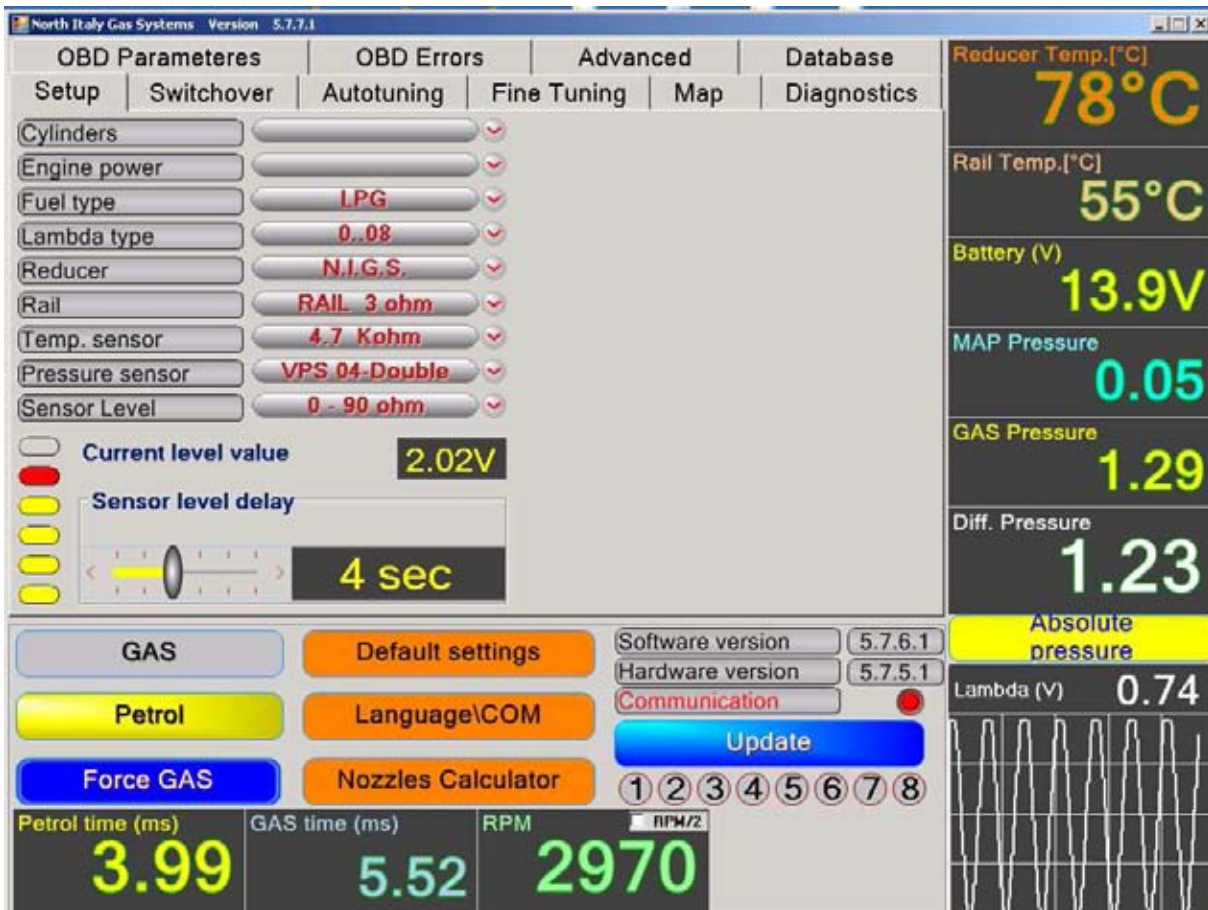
North Italy Gas Systems Version 5.7.7.1

OBD Parameteres | OBD Errors | Advanced | Database

Setup | Switchover | Autotuning | Fine Tuning | Map | Diagnostics

Cylinders
Engine power
Fuel type LPG
Lambda type 0..08
Reducer N.I.G.S.
Rail RAIL 3 ohm
Temp. sensor 4.7 Kohm
Pressure sensor VPS 04-Double
Sensor Level 0 - 90 ohm

Current level value 2.02V

Sensor level delay
4 sec

Reducer Temp.[°C]
78°C
Rail Temp.[°C]
55°C
Battery (V)
13.9V
MAP Pressure
0.05
GAS Pressure
1.29
Diff. Pressure
1.23

GAS
Default settings
Petrol
Language\COM
Force GAS
Nozzles Calculator

Software version 5.7.6.1
Hardware version 5.7.5.1
Communication
Update
① ② ③ ④ ⑤ ⑥ ⑦ ⑧

Absolute pressure
Lambda (V) 0.74

Petrol time (ms)
3.99
GAS time (ms)
5.52
RPM
RPM/2
2970